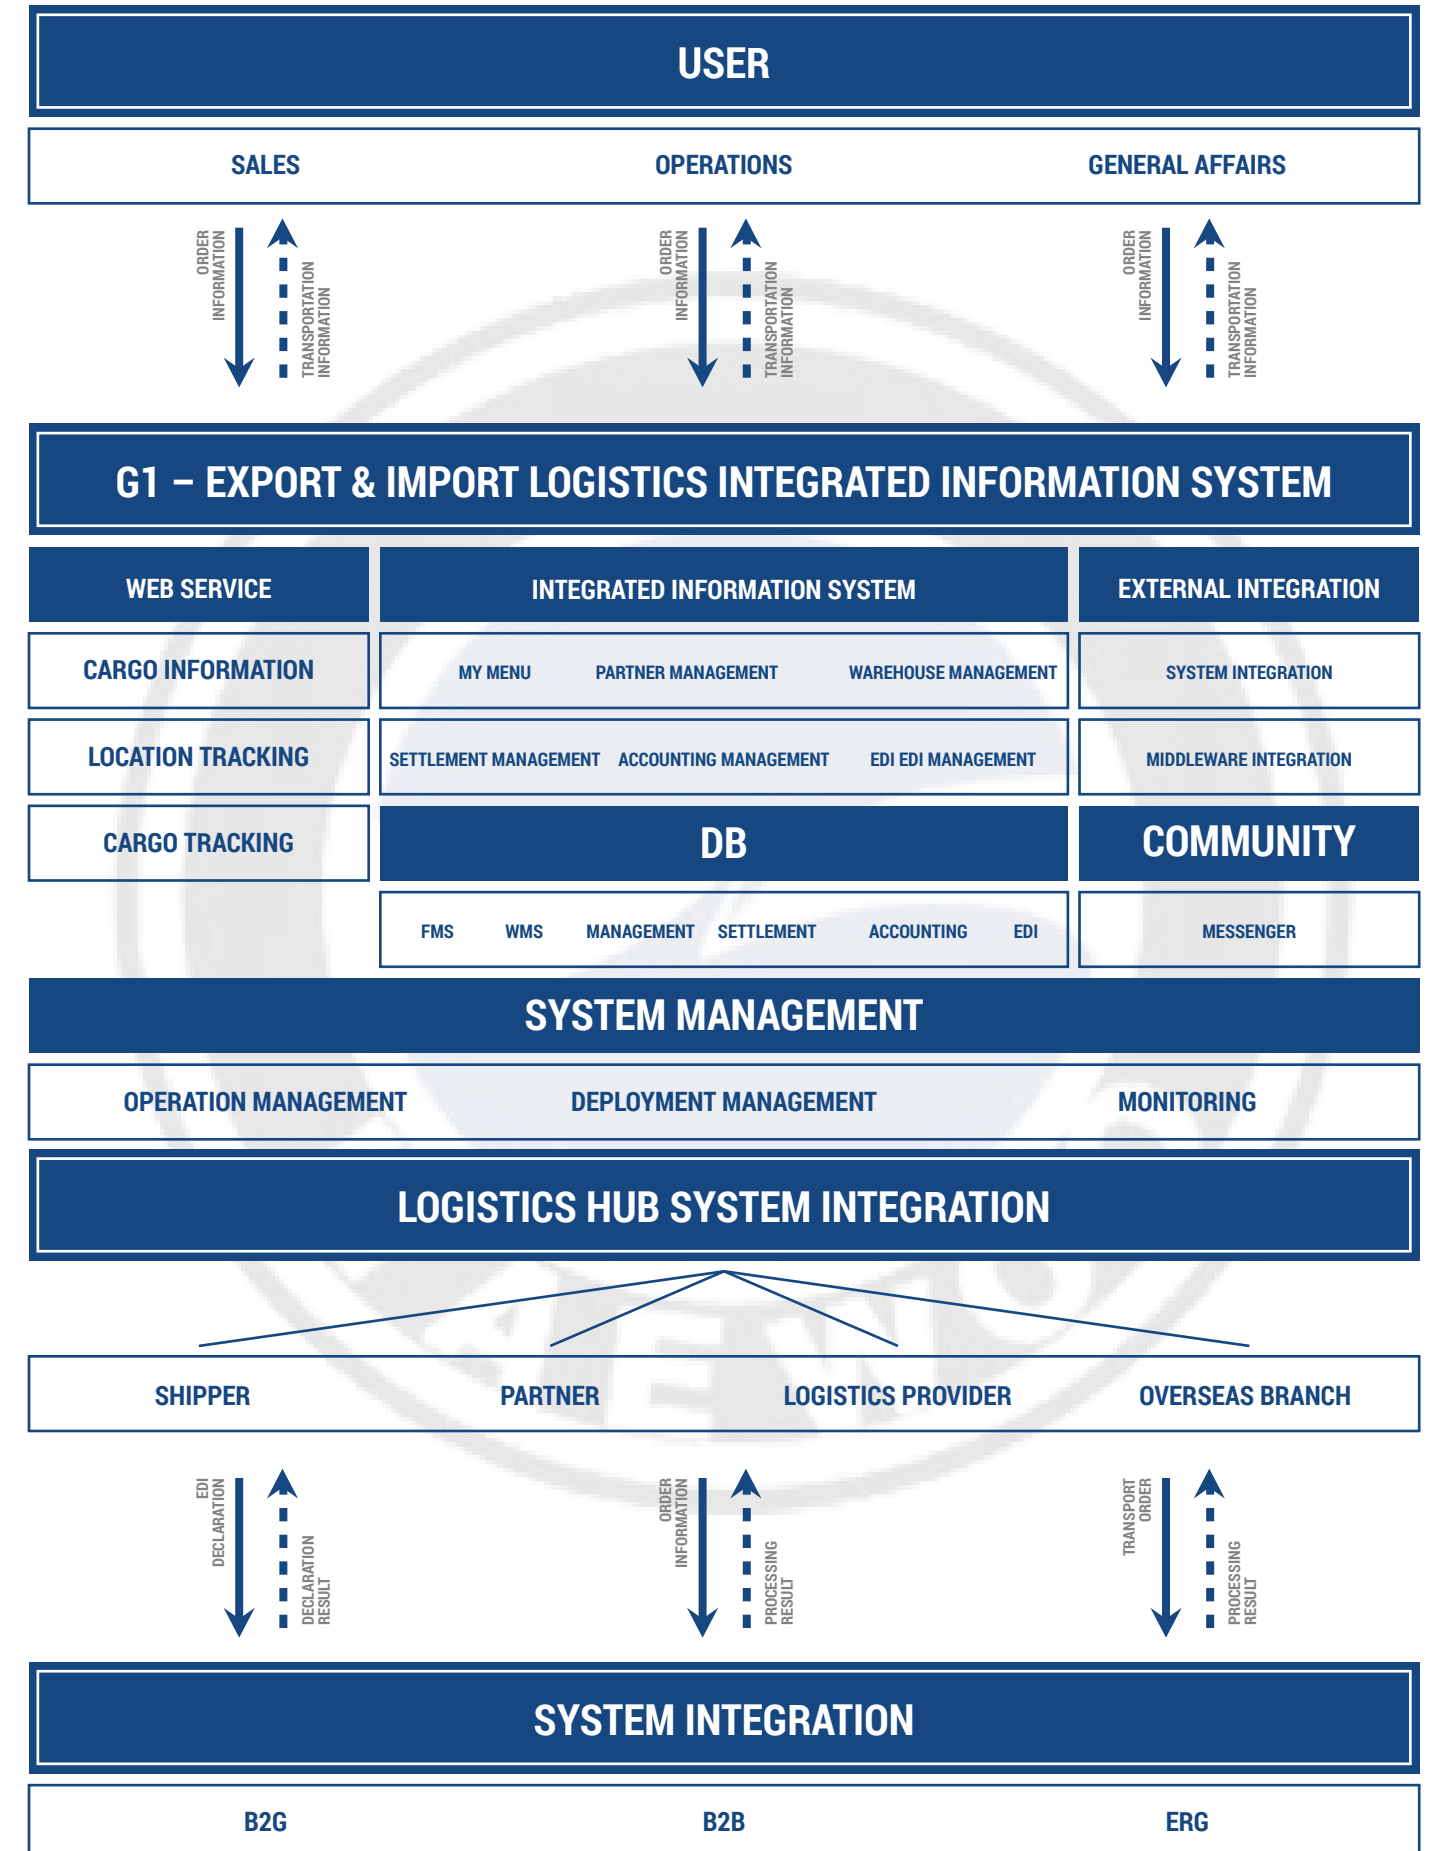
USER

SALES OPERATIONS GENERAL AFFAIRS

ORDER INFORMATION
TRANSPORTATION INFORMATION
ORDER INFORMATION
TRANSPORTATION INFORMATION
ORDER INFORMATION
TRANSPORTATION INFORMATION

G1 – EXPORT & IMPORT LOGISTICS INTEGRATED INFORMATION SYSTEM

WEB SERVICE
CARGO INFORMATION
LOCATION TRACKING
CARGO TRACKING

INTEGRATED INFORMATION SYSTEM
MY MENU PARTNER MANAGEMENT WAREHOUSE MANAGEMENT
SETTLEMENT MANAGEMENT ACCOUNTING MANAGEMENT EDI EDI MANAGEMENT

DB
FMS WMS MANAGEMENT SETTLEMENT ACCOUNTING EDI

EXTERNAL INTEGRATION
SYSTEM INTEGRATION
MIDDLEWARE INTEGRATION

COMMUNITY
MESSENGER

SYSTEM MANAGEMENT
OPERATION MANAGEMENT DEPLOYMENT MANAGEMENT MONITORING

LOGISTICS HUB SYSTEM INTEGRATION

SHIPPER PARTNER LOGISTICS PROVIDER OVERSEAS BRANCH

EDI DECLARATION
DECLARATION RESULT
ORDER INFORMATION
PROCESSING RESULT
TRANSPORT ORDER
PROCESSING RESULT

SYSTEM INTEGRATION

B2G B2B ERG